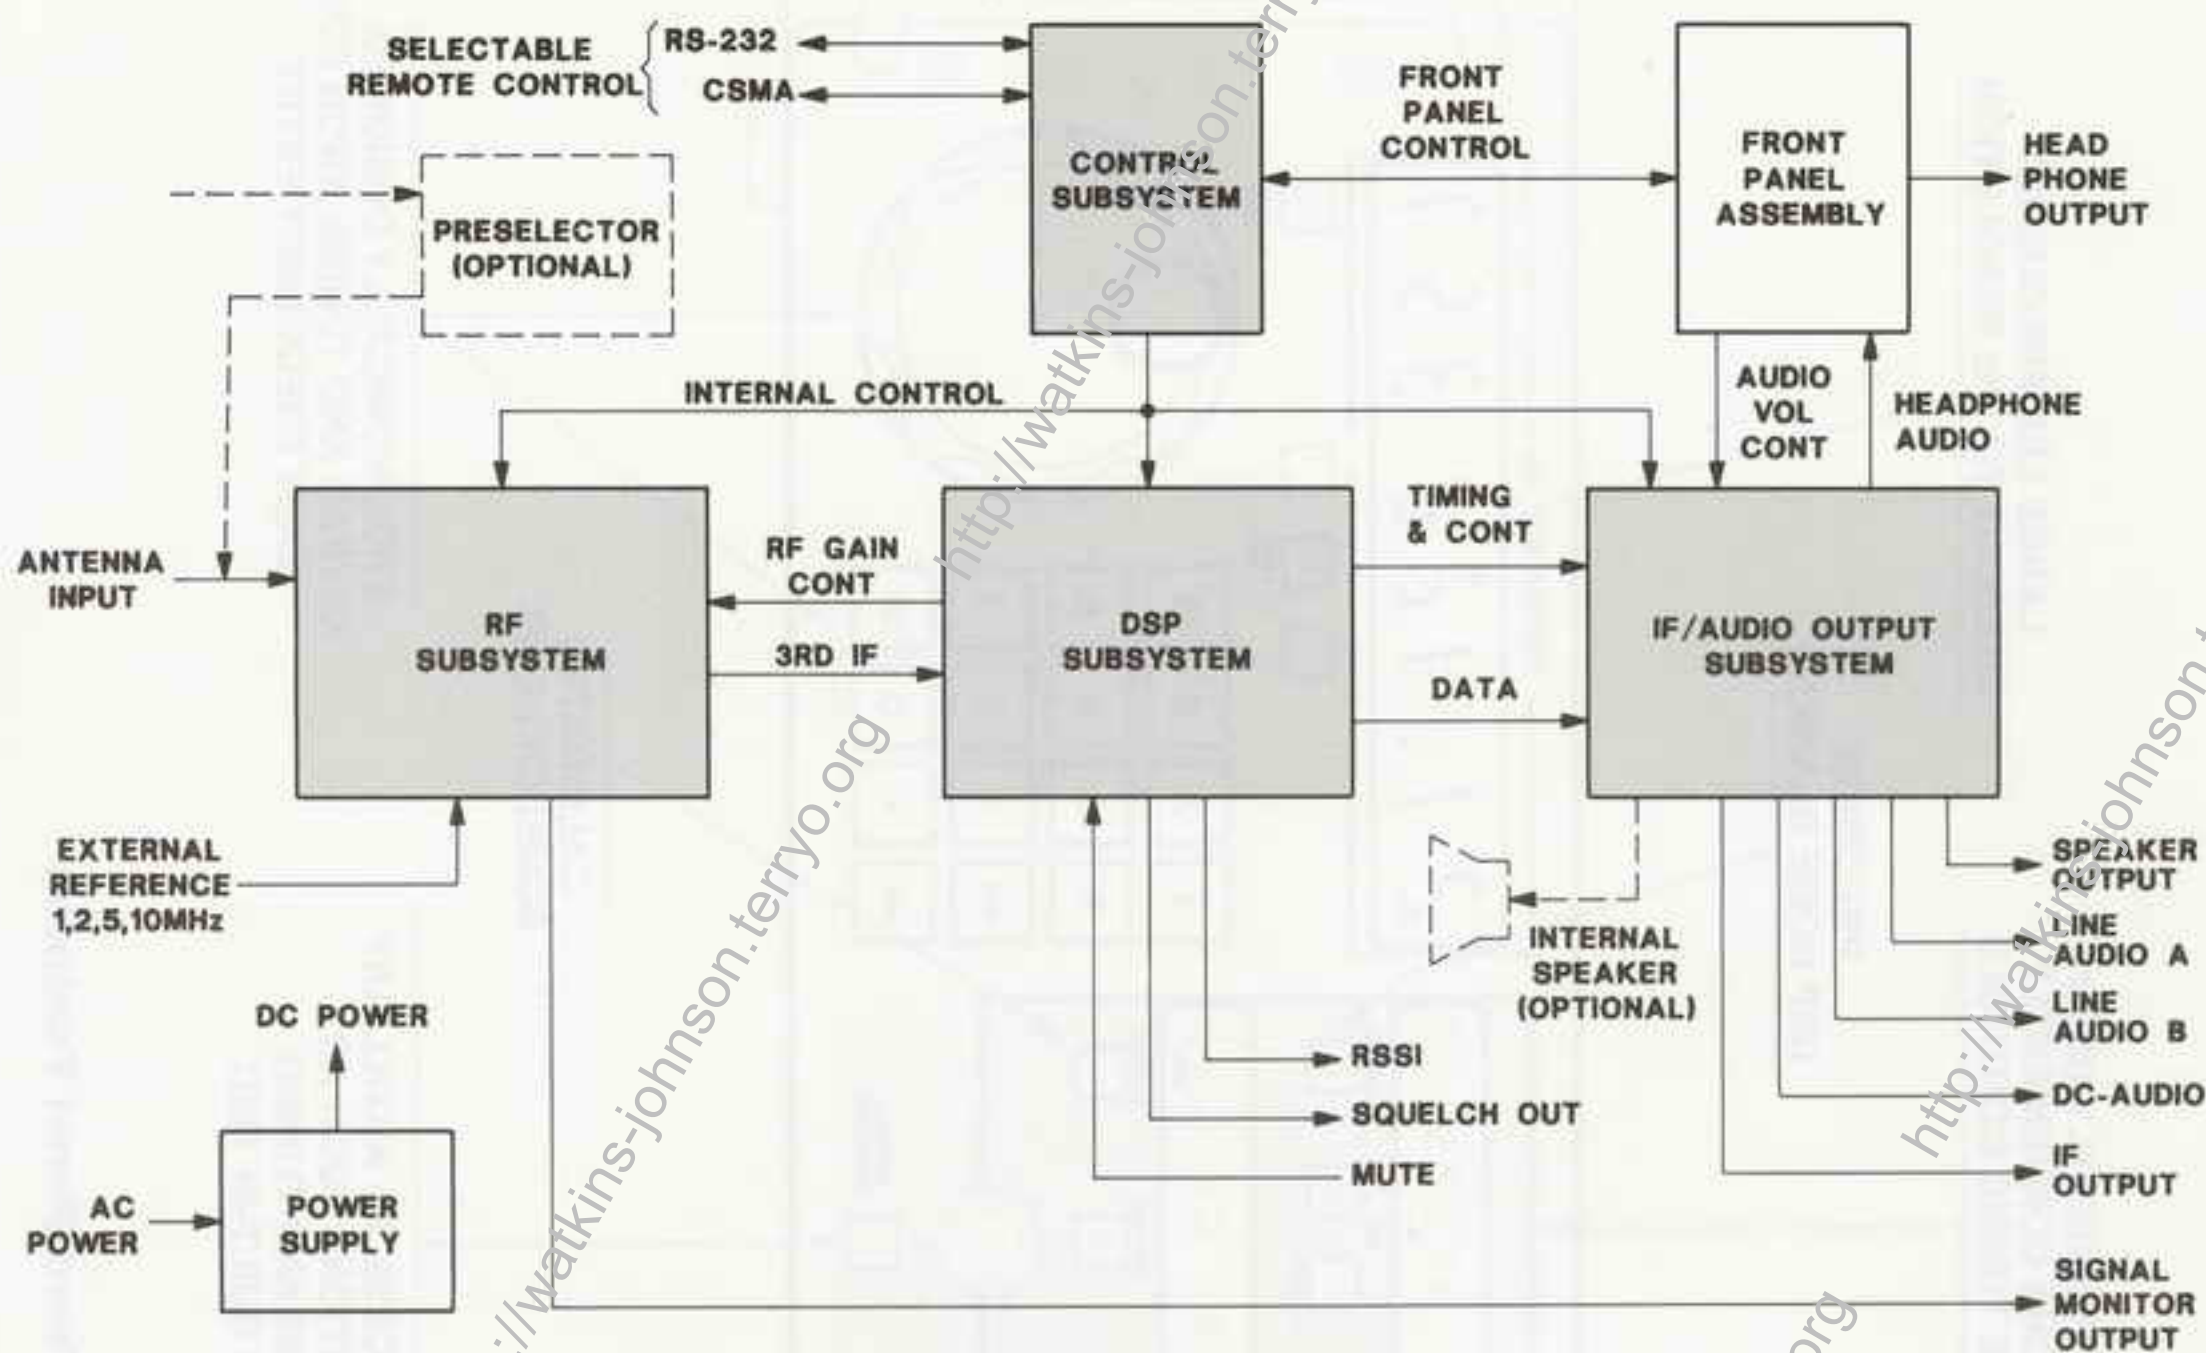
SELECTABLE REMOTE CONTROL
RS-232
CSMA

CONTROL SUBSYSTEM

FRONT PANEL CONTROL

FRONT PANEL ASSEMBLY

HEAD PHONE OUTPUT

PRESELECTOR (OPTIONAL)

INTERNAL CONTROL

AUDIO VOL CONT

HEADPHONE AUDIO

ANTENNA INPUT

RF SUBSYSTEM

RF GAIN CONT

3RD IF

DSP SUBSYSTEM

TIMING & CONT

DATA

IF/AUDIO OUTPUT SUBSYSTEM

EXTERNAL REFERENCE 1,2,5,10MHz

INTERNAL SPEAKER (OPTIONAL)

SPEAKER OUTPUT

LINE AUDIO A

LINE AUDIO B

DC-AUDIO

IF OUTPUT

DC POWER

RSSI

SQUELCH OUT

MUTE

AC POWER

POWER SUPPLY

SIGNAL MONITOR OUTPUT

http://watkins-johnson.terryo.org
http://watkins-johnson.terryo.org
http://watkins-johnson.terryo.org
http://watkins-johnson.terryo.org